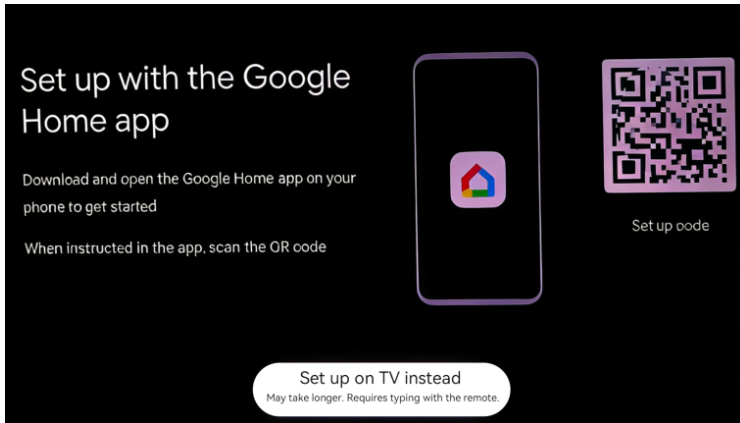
Set up with the Google Home app

Download and open the Google Home app on your phone to get started

When instructed in the app, scan the QR code

Set up code

Set up on TV instead

May take longer. Requires typing with the remote.